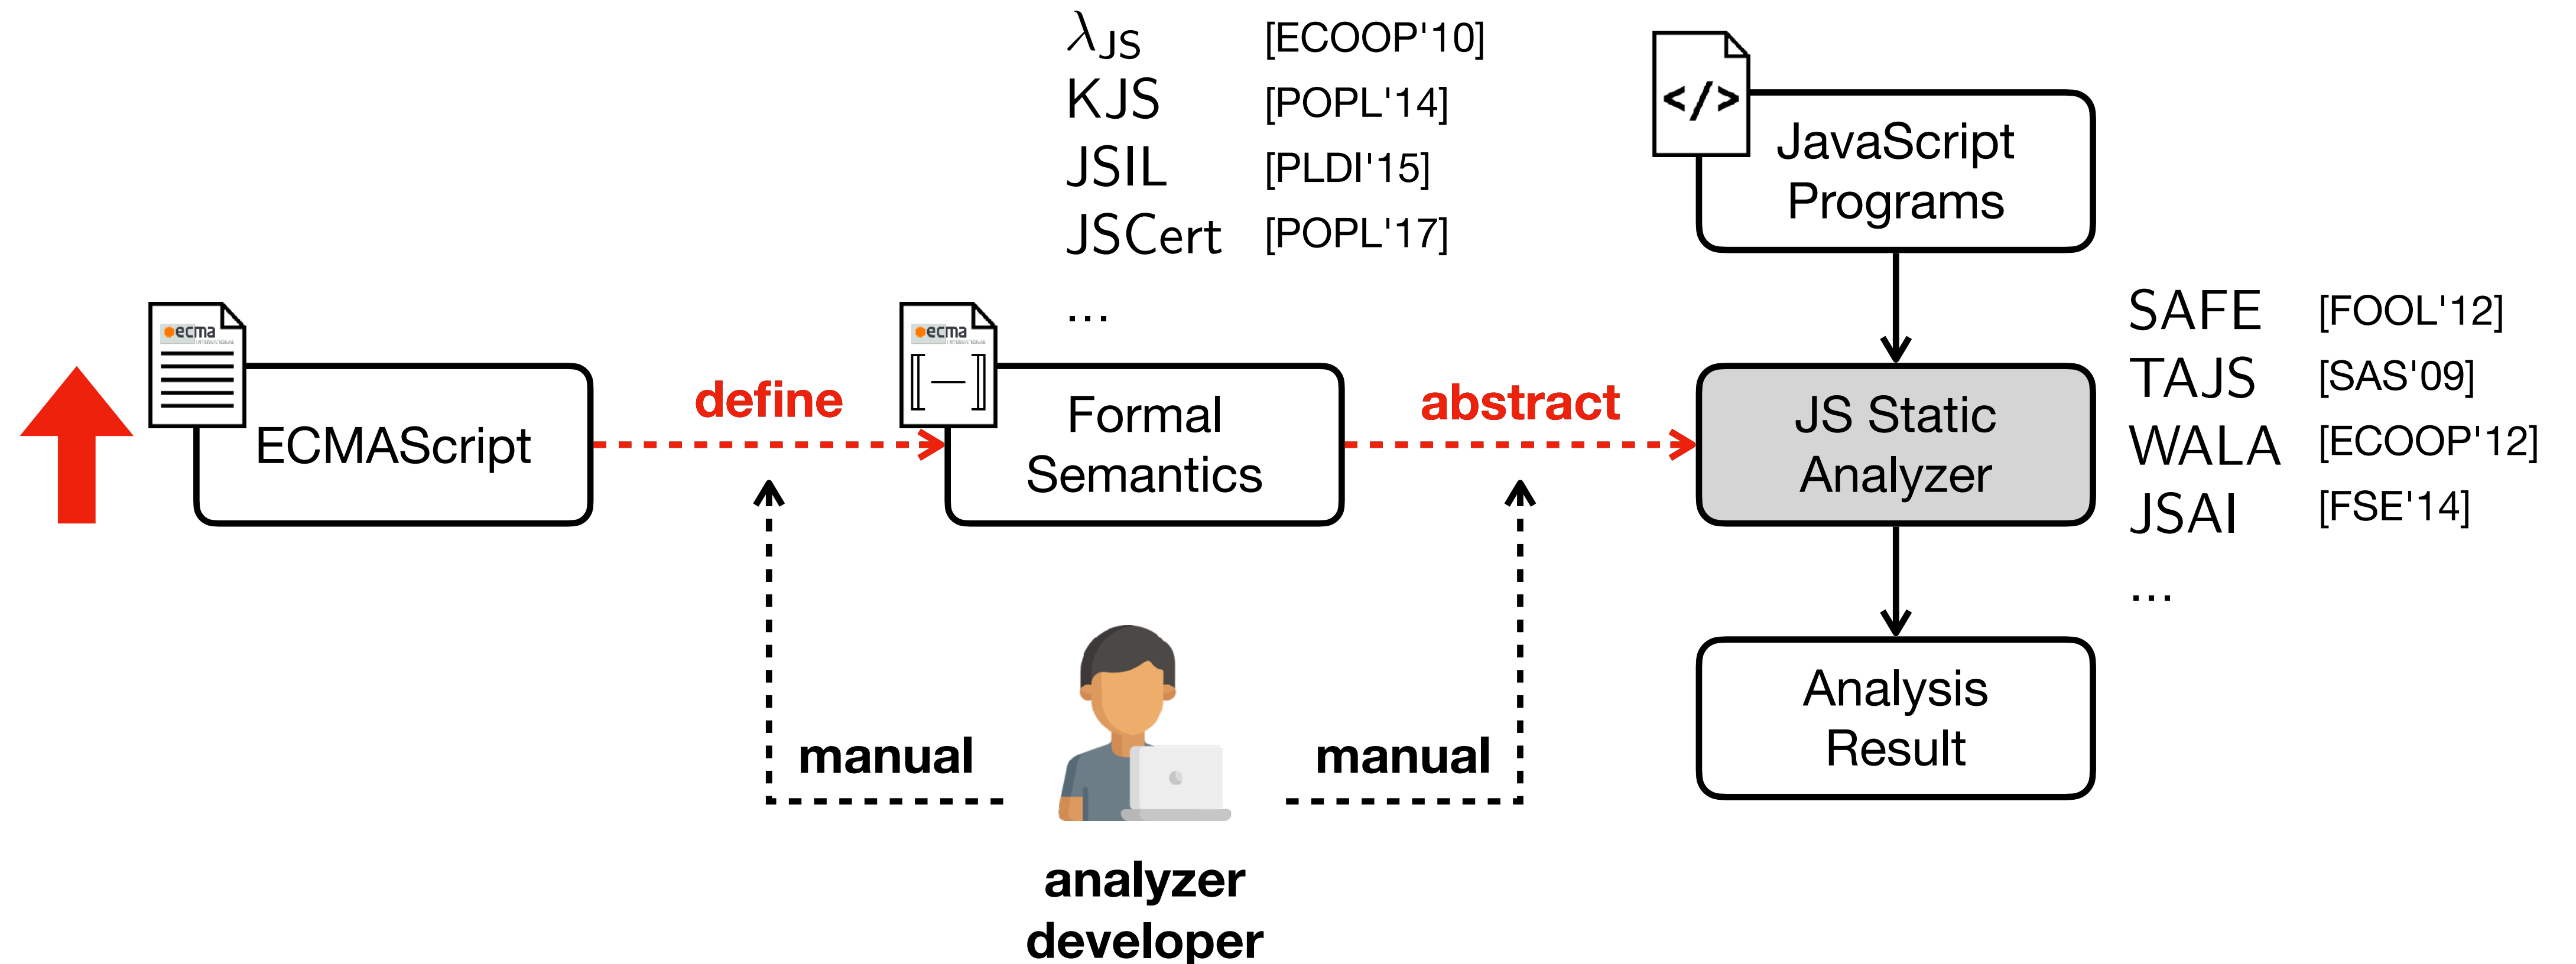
$\lambda_{JS}$ [ECOOP'10]
KJS [POPL'14]
JSIL [PLDI'15]
JSCert [POPL'17]
...

</>
JavaScript Programs

SAFE [FOOL'12]
TAJS [SAS'09]
WALA [ECOOP'12]
JSAI [FSE'14]
...

ecma
ECMAScript

define

ecma
$[\![ - ]\!]$
Formal Semantics

abstract

JS Static Analyzer

Analysis Result

manual

manual

analyzer developer